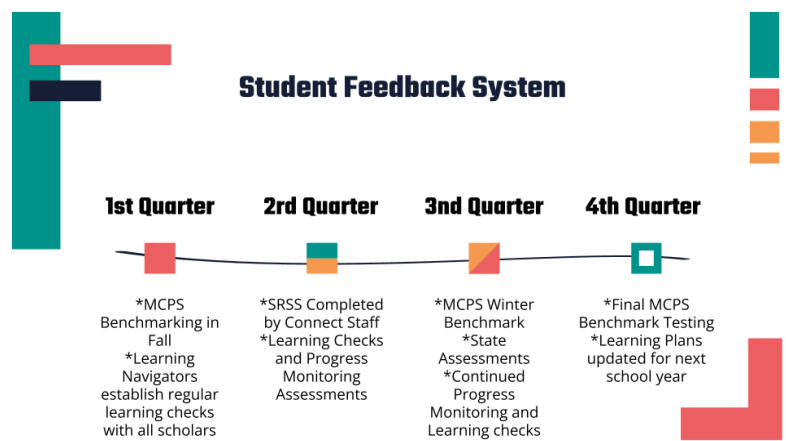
Student Feedback System

1st Quarter

*MCPS Benchmarking in Fall
*Learning Navigators establish regular learning checks with all scholars

2rd Quarter

*SRSS Completed by Connect Staff
*Learning Checks and Progress Monitoring Assessments

3nd Quarter

*MCPS Winter Benchmark
*State Assessments
*Continued Progress Monitoring and Learning checks

4th Quarter

*Final MCPS Benchmark Testing
*Learning Plans updated for next school year